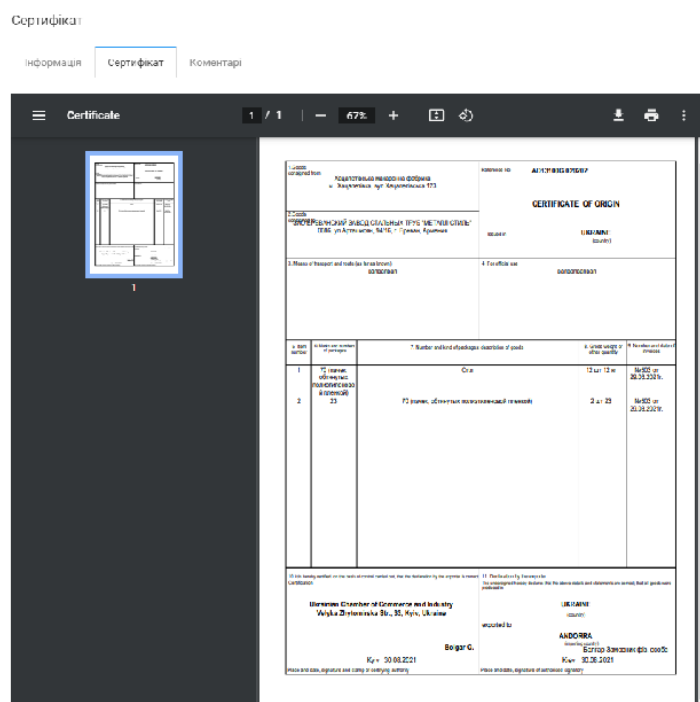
Сертифікат

Інформація | Сертифікат | Коментарі

Certificate 1 / 1 — 67% +

1

1. Goods consigned from
Коростенська меблева фабрика
м. Запоріжжя, вул. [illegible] 173

Reference No AC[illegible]

CERTIFICATE OF ORIGIN

2. Goods consigned to
"ЄРЕВАНСЬКИЙ ЗАВОД СТАЛЬНИХ ТРУБ "МЕТАЛСТИЛЬ"
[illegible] Єреван, Арменія

UKRAINE
(country)

3. Means of transport and route (as far as known)
залізничний

4. For official use
залізничний

| 5. Item number | 6. Marks and numbers of packages | 7. Number and kind of packages; description of goods | 8. Gross weight or other quantity | 9. Number and date of invoices |
|---|---|---|---|---|
| 1 | 72 ящики, обтягнуті поліетиленовою плівкою | Стіл | 13 шт 12 кг | №603 от 20.08.2021г. |
| 2 | 23 | 72 ящики, обтягнуті поліетиленовою плівкою | 3 шт 23 | №603 от 20.08.2021г. |

10. It is hereby certified on the basis of control carried out, that the declaration by the exporter is correct
Certification

Ukrainian Chamber of Commerce and Industry
Velyka Zhytomyrska Str., 33, Kyiv, Ukraine

Bolgar O.

Київ 30.08.2021
Place and date, signature and stamp of certifying authority

11. Declaration by the exporter
The undersigned hereby declares that the above details and statements are correct; that all the goods were produced in

UKRAINE
(country)

exported to
ANDORRA
(importing country)
Болгар Замовник фіз особа
Київ 30.08.2021
Place and date, signature of authorised signatory